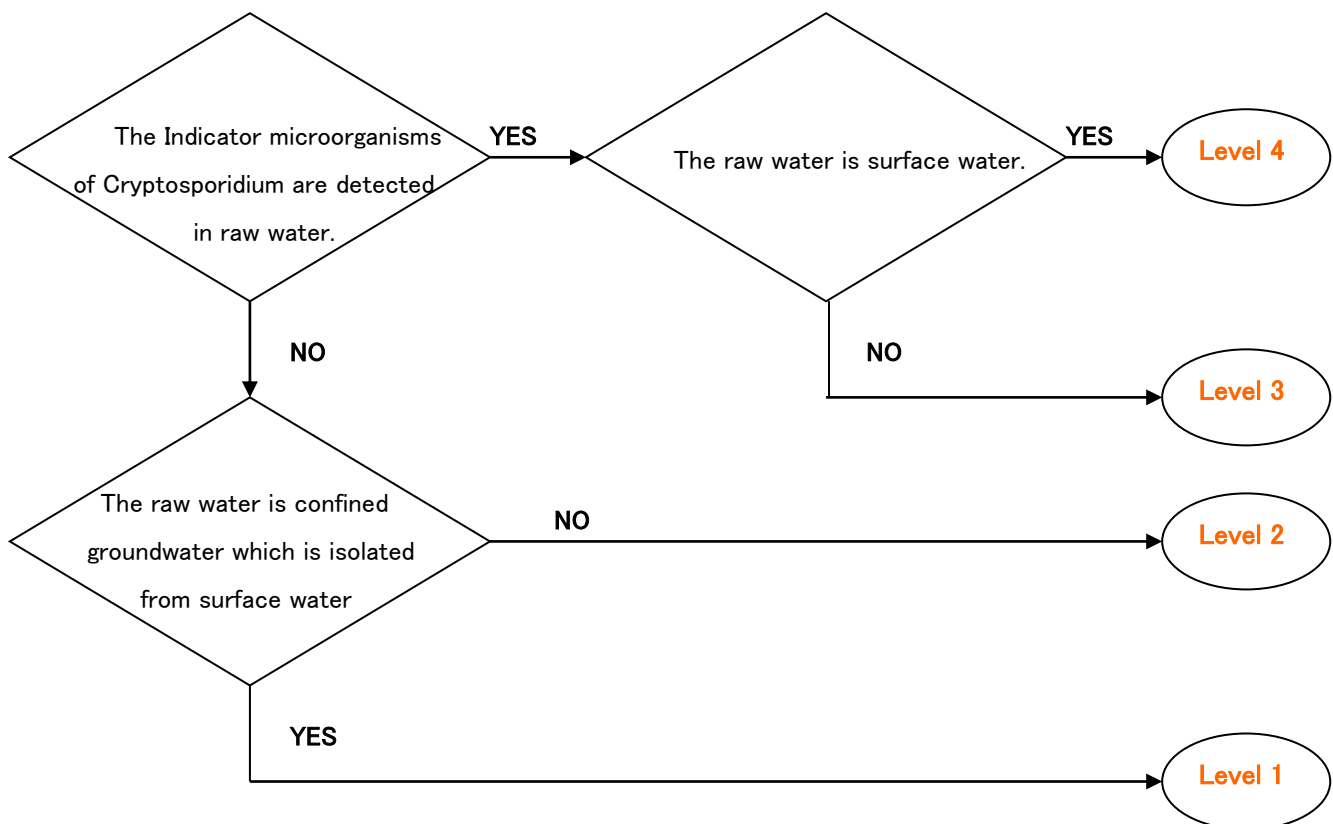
The Indicator microorganisms of Cryptosporidium are detected in raw water.

YES

The raw water is surface water.

YES

Level 4

NO

NO

Level 3

The raw water is confined groundwater which is isolated from surface water

NO

Level 2

YES

Level 1